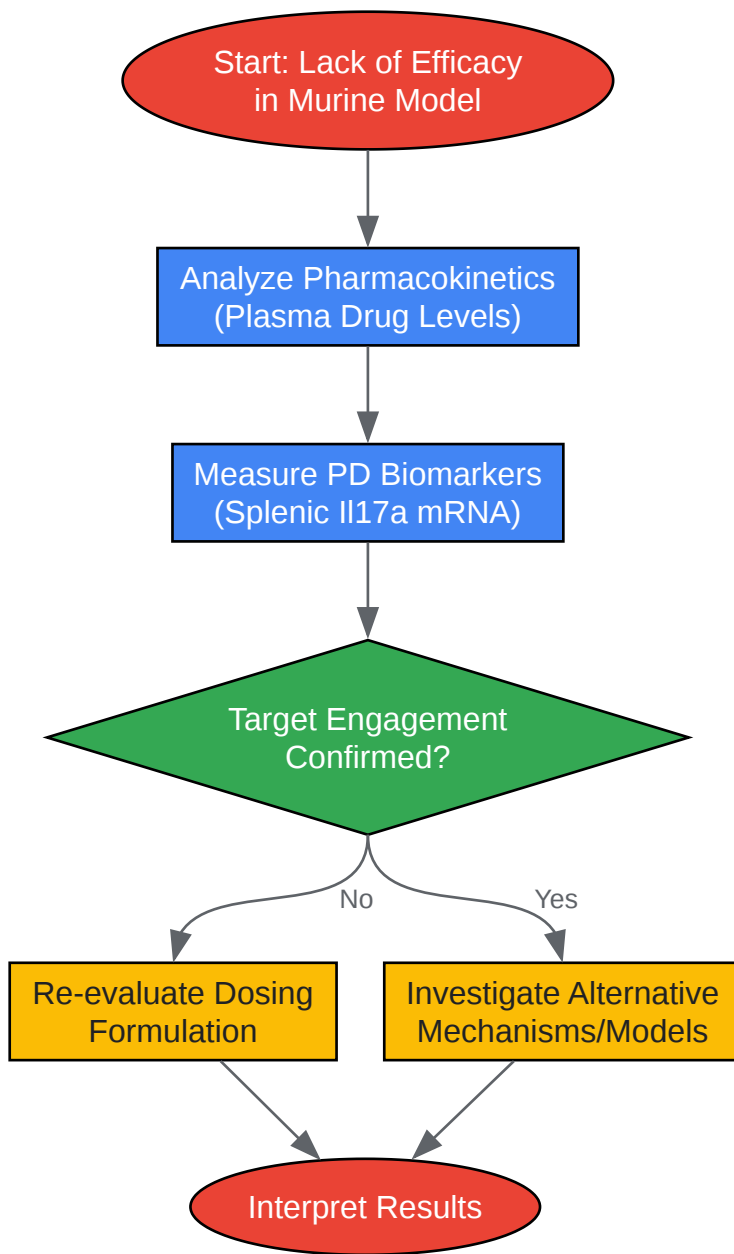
Start: Lack of Efficacy in Murine Model

Analyze Pharmacokinetics (Plasma Drug Levels)

Measure PD Biomarkers (Splenic Il17a mRNA)

Target Engagement Confirmed?

No

Yes

Re-evaluate Dosing Formulation

Investigate Alternative Mechanisms/Models

Interpret Results